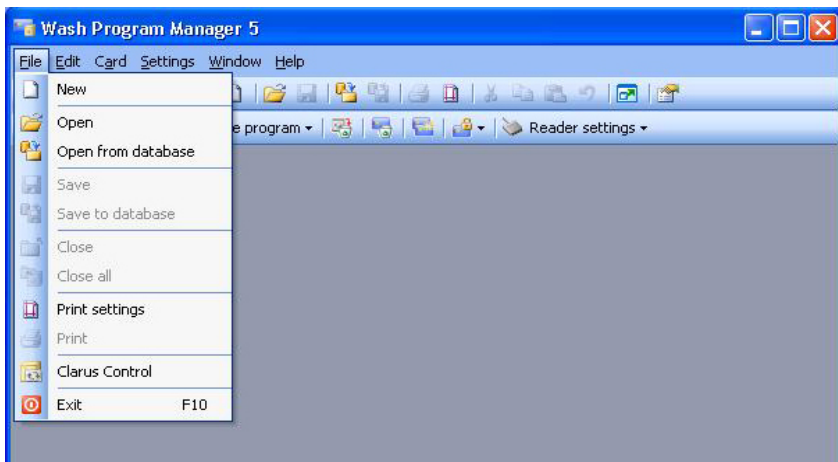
Wash Program Manager 5

File Edit Card Settings Window Help

New

Open

Open from database

Save

Save to database

Close

Close all

Print settings

Print

Clarus Control

Exit F10

e program ▾

Reader settings ▾